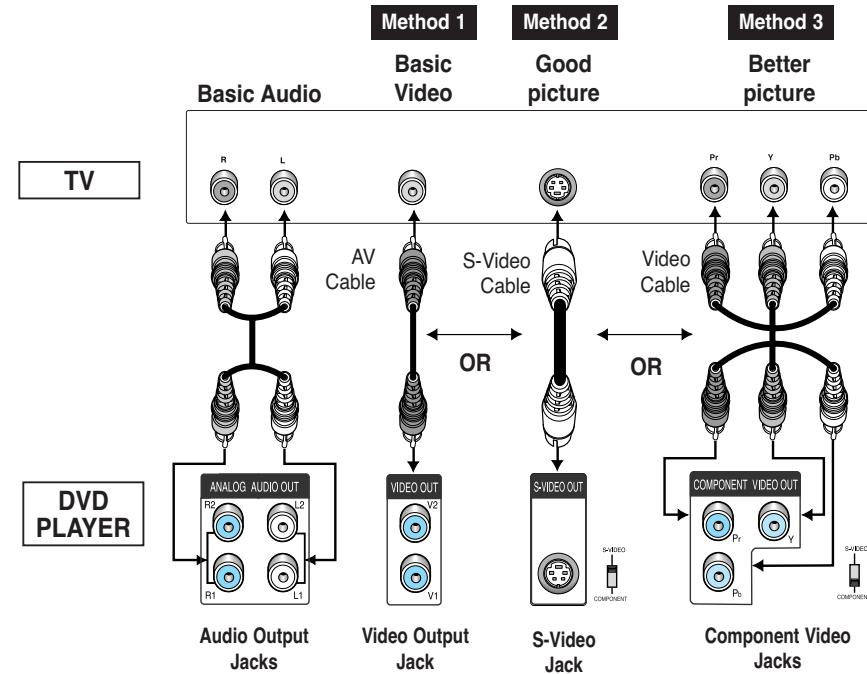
Method 1

Method 2

Method 3

Basic Audio

Basic Video

Good picture

Better picture

TV

R

L

Pr

Y

Pb

AV Cable

S-Video Cable

Video Cable

OR

OR

DVD PLAYER

ANALOG AUDIO OUT

R2

L2

R1

L1

VIDEO OUT

V2

V1

S-VIDEO OUT

S-VIDEO

COMPONENT

COMPONENT VIDEO OUT

Pr

Y

Pb

S-VIDEO

COMPONENT

Audio Output Jacks

Video Output Jack

S-Video Jack

Component Video Jacks